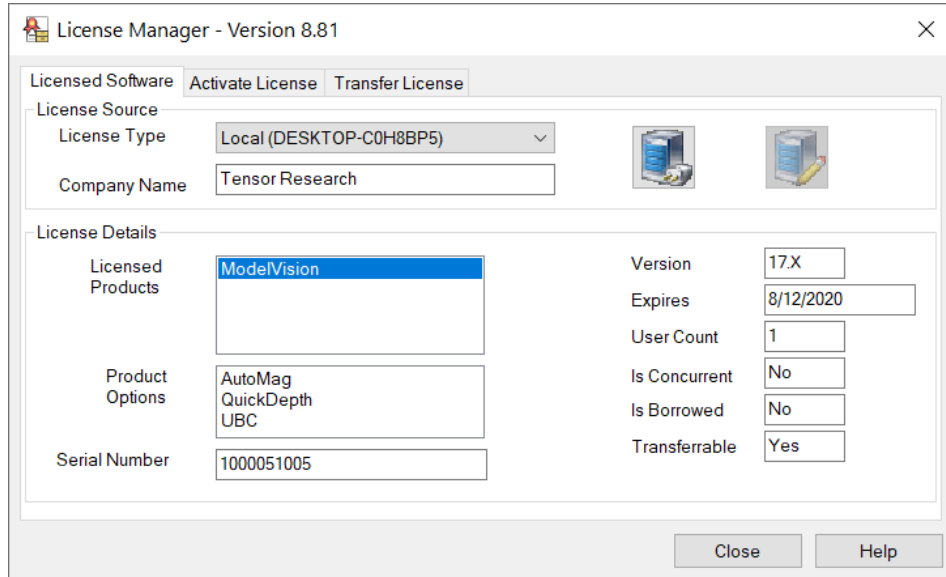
License Manager - Version 8.81

Licensed Software | Activate License | Transfer License

License Source

License Type: Local (DESKTOP-C0H8BP5)

Company Name: Tensor Research

License Details

Licensed Products: ModelVision

Product Options: AutoMag
QuickDepth
UBC

Serial Number: 1000051005

| | |
|---|---|
| Version | 17.X |
| Expires | 8/12/2020 |
| User Count | 1 |
| Is Concurrent | No |
| Is Borrowed | No |
| Transferrable | Yes |

Close

Help